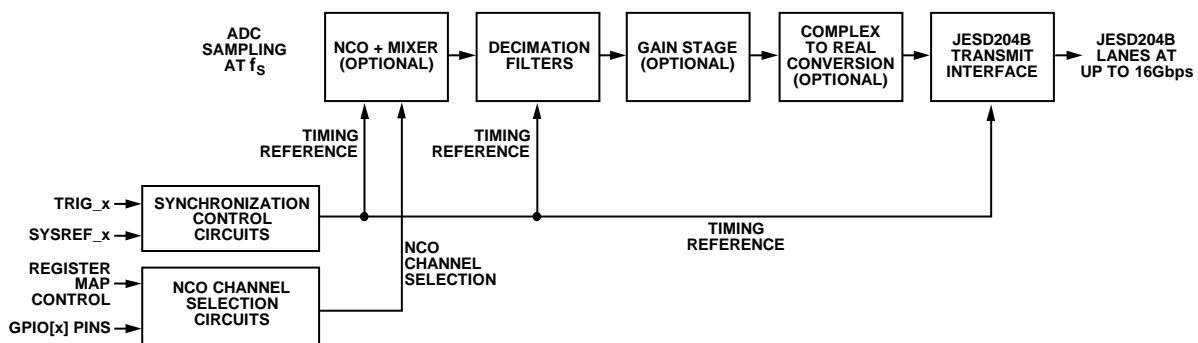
ADC SAMPLING AT $f_S$

NCO + MIXER (OPTIONAL)

DECIMATION FILTERS

GAIN STAGE (OPTIONAL)

COMPLEX TO REAL CONVERSION (OPTIONAL)

JESD204B TRANSMIT INTERFACE

JESD204B LANES AT UP TO 16Gbps

TIMING REFERENCE

TIMING REFERENCE

TRIG_x

SYSREF_x

SYNCHRONIZATION CONTROL CIRCUITS

TIMING REFERENCE

NCO CHANNEL SELECTION

REGISTER MAP CONTROL

GPIO[x] PINS

NCO CHANNEL SELECTION CIRCUITS